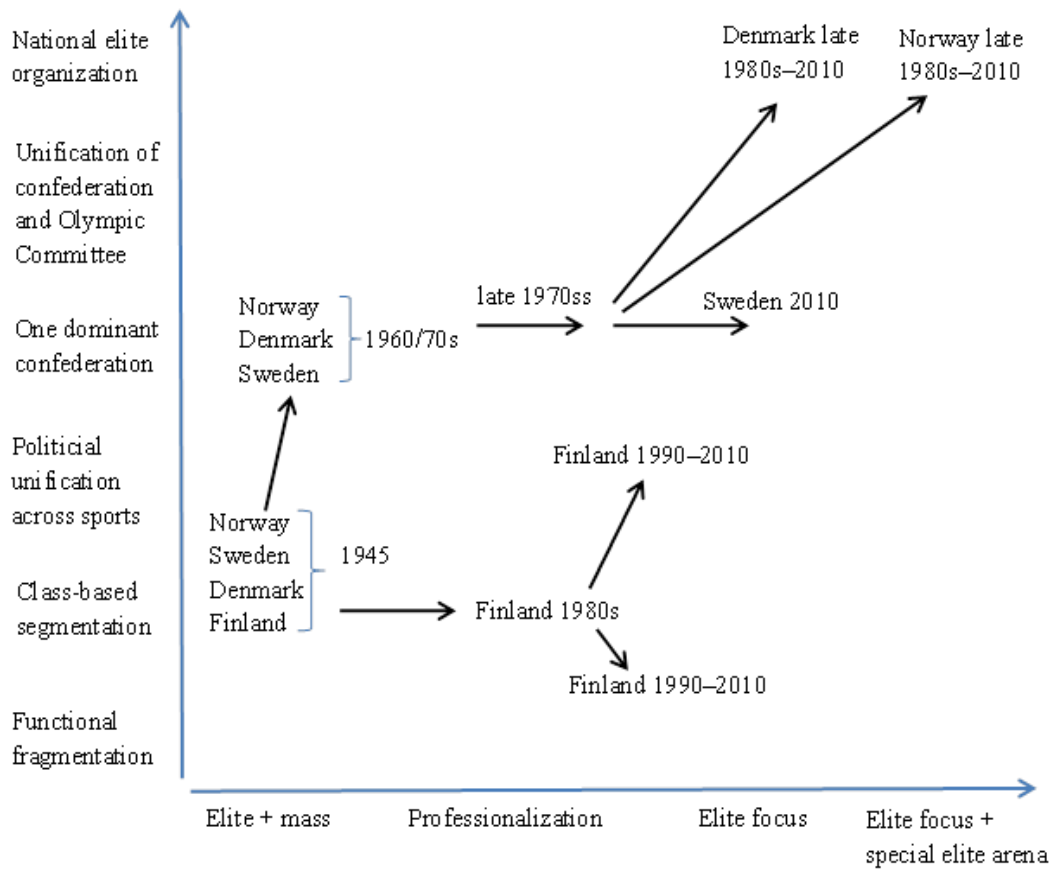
National elite organization

Unification of confederation and Olympic Committee

One dominant confederation

Politicial unification across sports

Class-based segmentation

Functional fragmentation

Denmark late 1980s–2010

Norway late 1980s–2010

Norway
Denmark
Sweden

1960/70s

late 1970ss

Sweden 2010

Finland 1990–2010

Norway
Sweden
Denmark
Finland

1945

Finland 1980s

Finland 1990–2010

Elite + mass

Professionalization

Elite focus

Elite focus + special elite arena